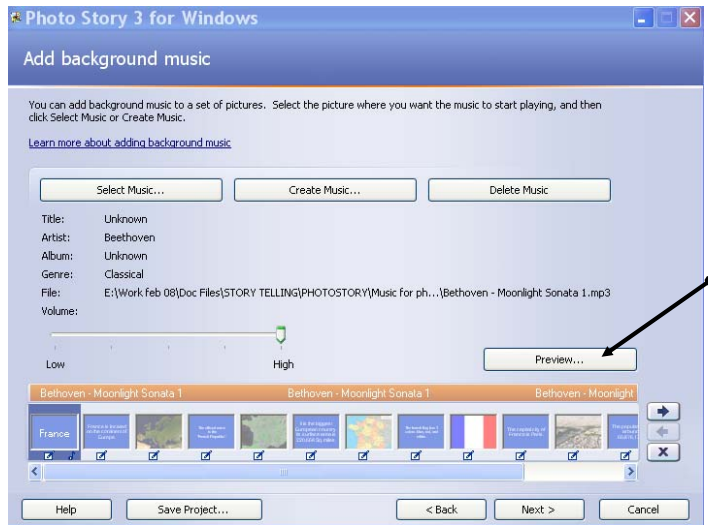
Photo Story 3 for Windows

Add background music

You can add background music to a set of pictures. Select the picture where you want the music to start playing, and then click Select Music or Create Music.

Learn more about adding background music

Select Music... Create Music... Delete Music

Title: Unknown
Artist: Beethoven
Album: Unknown
Genre: Classical
File: E:\Work feb 08\Doc Files\STORY TELLING\PHOTOSTORY\Music for ph...\Bethoven - Moonlight Sonata 1.mp3
Volume:

Low High

Preview...

Bethoven - Moonlight Sonata 1 Bethoven - Moonlight Sonata 1 Bethoven - Moonlight

France

Help Save Project... < Back Next > Cancel